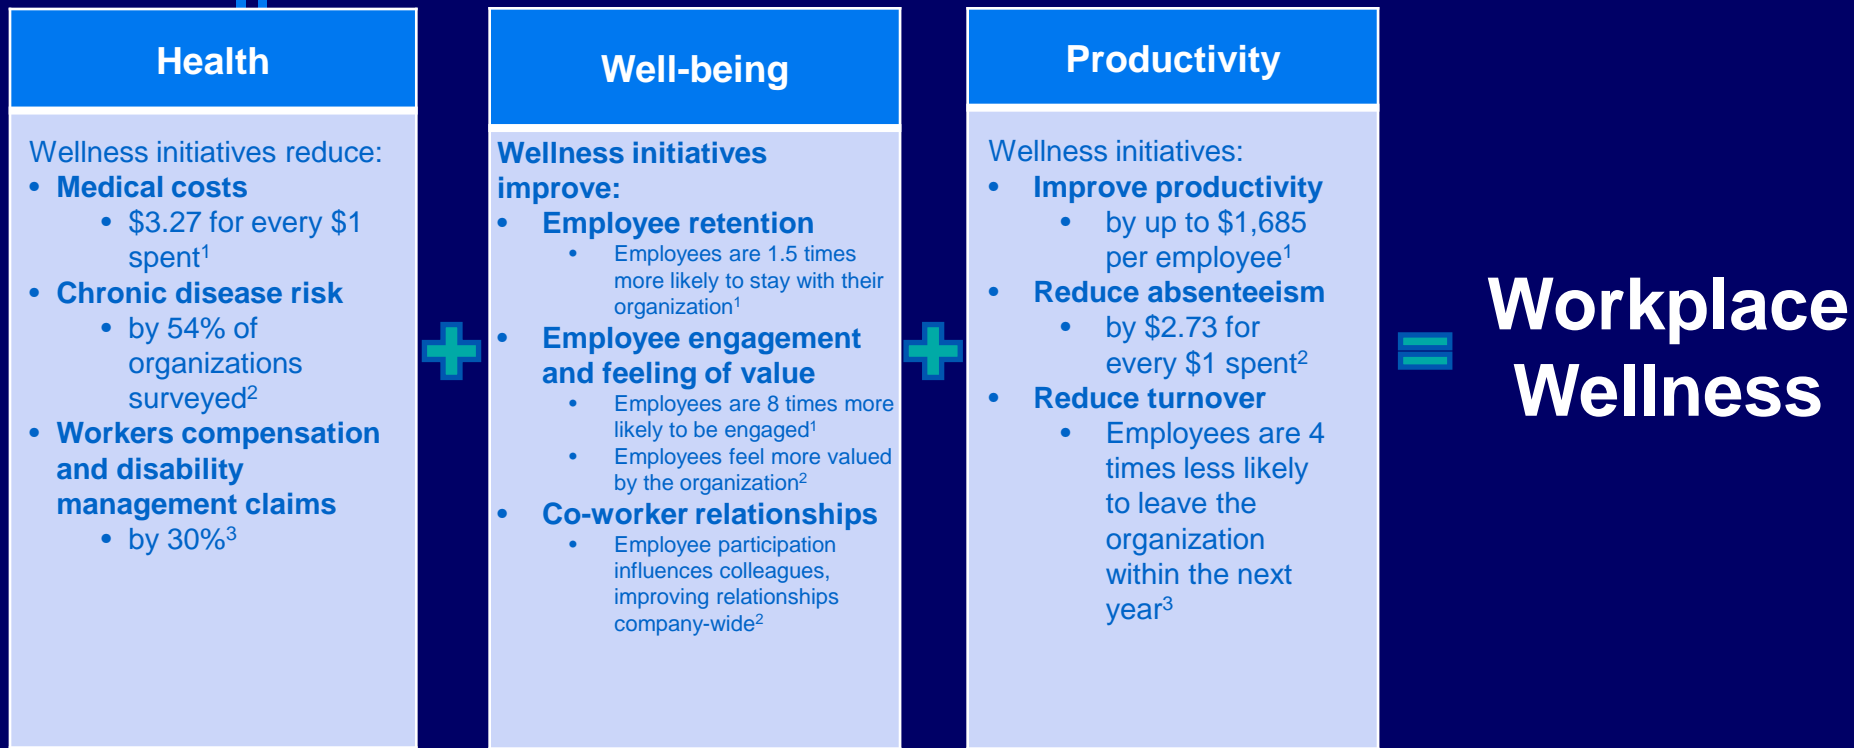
Health

Wellness initiatives reduce:
- Medical costs
  - \$3.27 for every \$1 spent$^1$
- Chronic disease risk
  - by 54% of organizations surveyed$^2$
- Workers compensation and disability management claims
  - by 30%$^3$

+

Well-being

Wellness initiatives improve:
- Employee retention
  - Employees are 1.5 times more likely to stay with their organization$^1$
- Employee engagement and feeling of value
  - Employees are 8 times more likely to be engaged$^1$
  - Employees feel more valued by the organization$^2$
- Co-worker relationships
  - Employee participation influences colleagues, improving relationships company-wide$^2$

+

Productivity

Wellness initiatives:
- Improve productivity
  - by up to \$1,685 per employee$^1$
- Reduce absenteeism
  - by \$2.73 for every \$1 spent$^2$
- Reduce turnover
  - Employees are 4 times less likely to leave the organization within the next year$^3$

=

Workplace Wellness